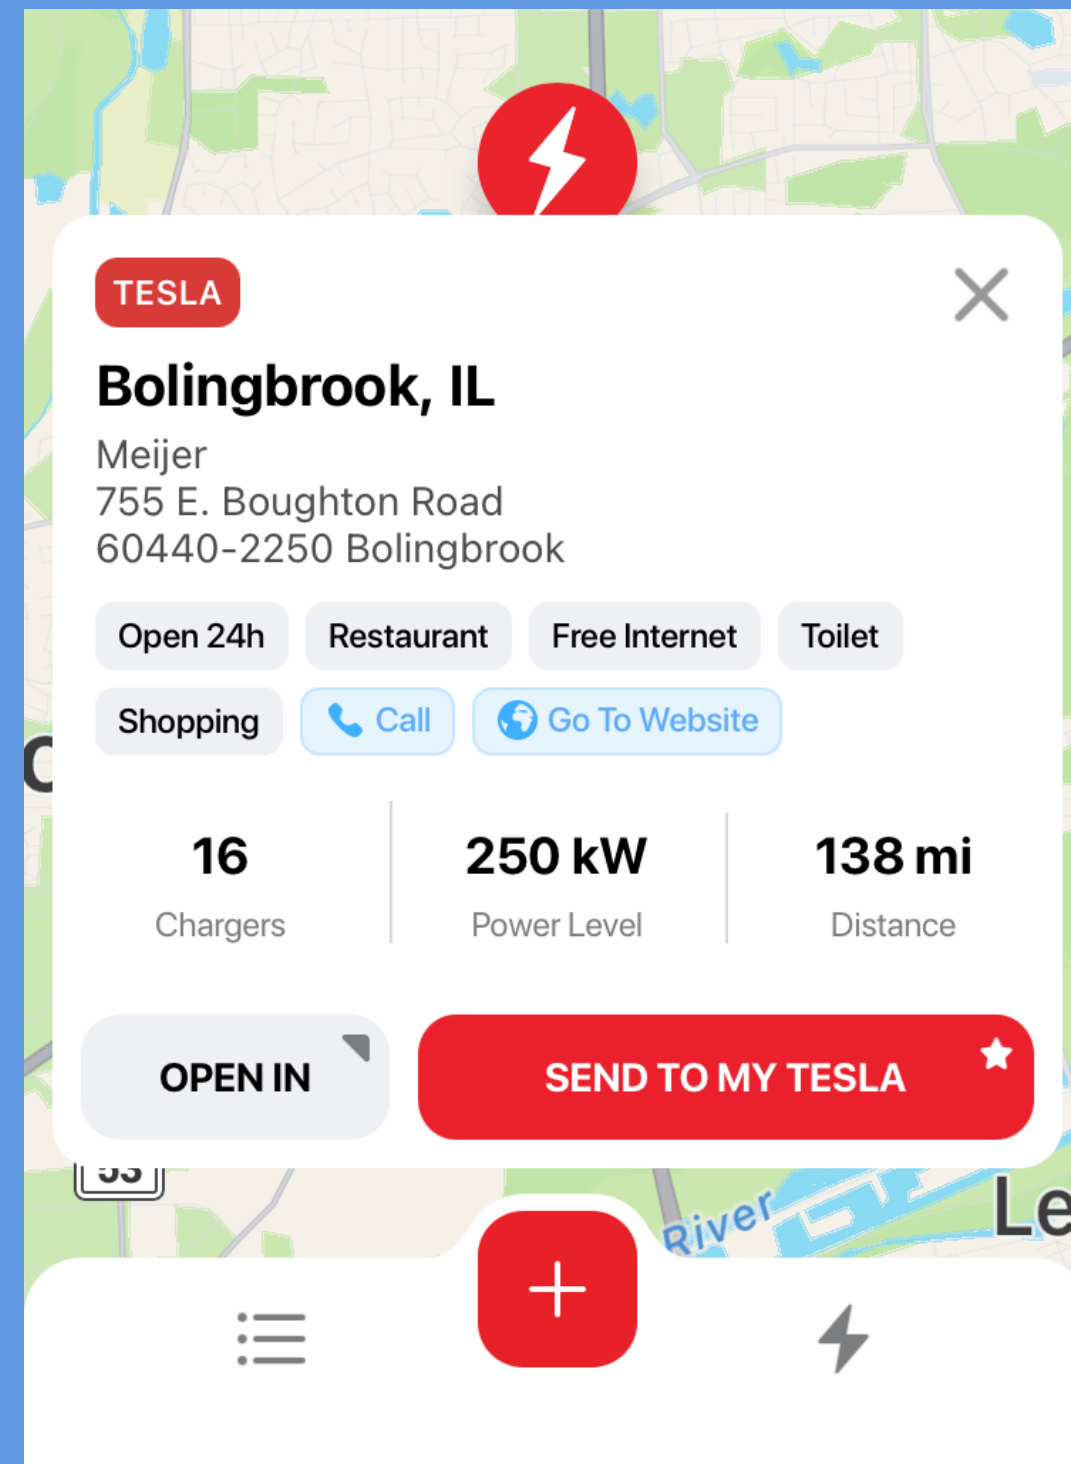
TESLA

Bolingbrook, IL

Meijer
755 E. Boughton Road
60440-2250 Bolingbrook

Open 24h Restaurant Free Internet Toilet

Shopping Call Go To Website

16
Chargers

250 kW
Power Level

138 mi
Distance

OPEN IN

SEND TO MY TESLA

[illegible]

River

Le

+